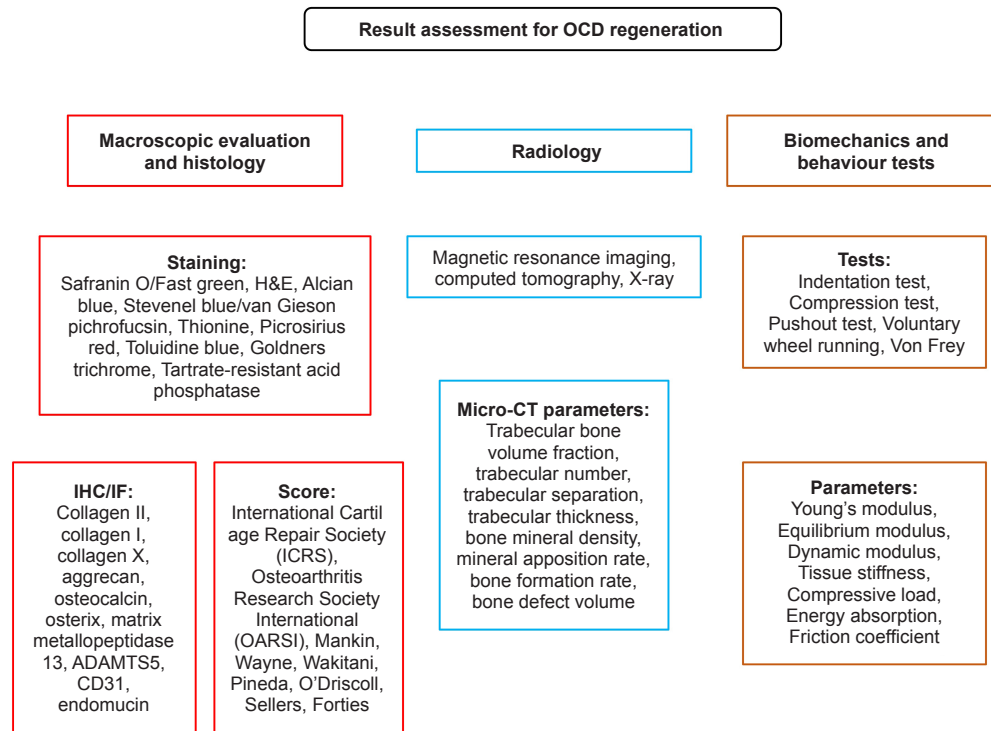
Result assessment for OCD regeneration

Macroscopic evaluation and histology

Radiology

Biomechanics and behaviour tests

Staining:
Safranin O/Fast green, H&E, Alcian blue, Stevenel blue/van Gieson pichrofucsin, Thionine, Picrosirius red, Toluidine blue, Goldners trichrome, Tartrate-resistant acid phosphatase

Magnetic resonance imaging, computed tomography, X-ray

Tests:
Indentation test, Compression test, Pushout test, Voluntary wheel running, Von Frey

Micro-CT parameters:
Trabecular bone volume fraction, trabecular number, trabecular separation, trabecular thickness, bone mineral density, mineral apposition rate, bone formation rate, bone defect volume

IHC/IF:
Collagen II, collagen I, collagen X, aggrecan, osteocalcin, osterix, matrix metallopeptidase 13, ADAMTS5, CD31, endomucin

Score:
International Cartil age Repair Society (ICRS), Osteoarthritis Research Society International (OARSI), Mankin, Wayne, Wakitani, Pineda, O'Driscoll, Sellers, Forties

Parameters:
Young's modulus, Equilibrium modulus, Dynamic modulus, Tissue stiffness, Compressive load, Energy absorption, Friction coefficient